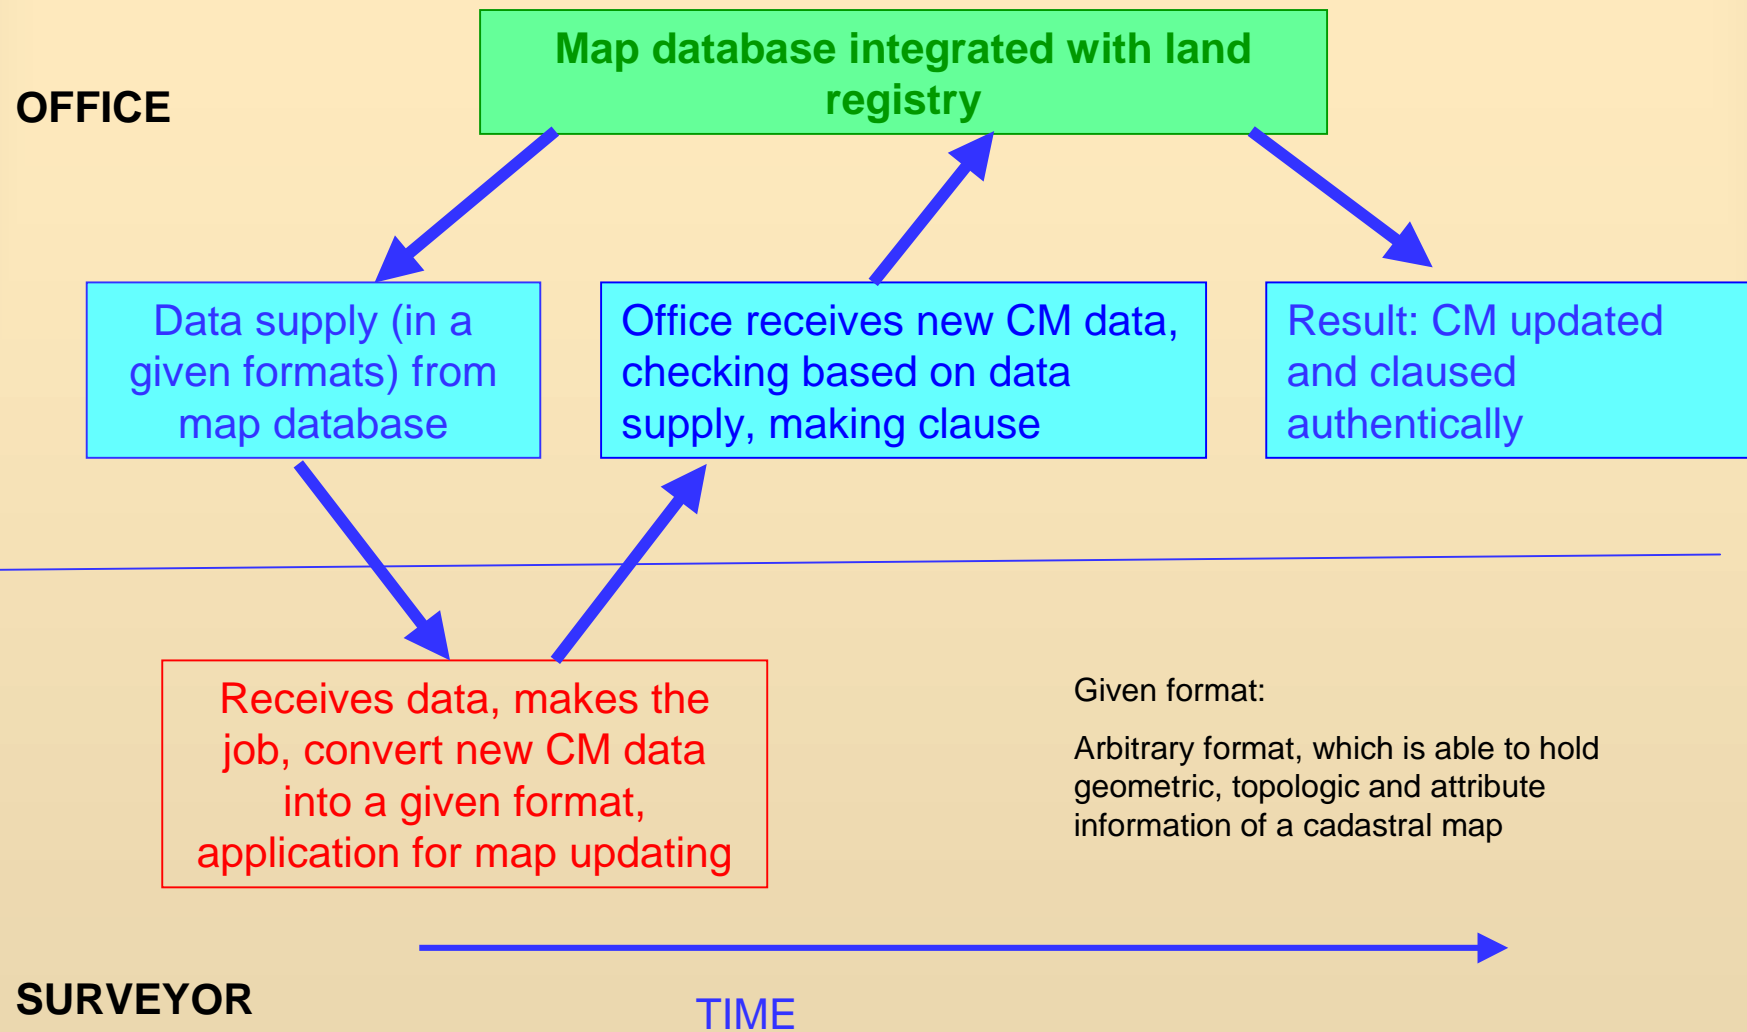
OFFICE

Map database integrated with land registry

Data supply (in a given formats) from map database

Office receives new CM data, checking based on data supply, making clause

Result: CM updated and claused authentically

Receives data, makes the job, convert new CM data into a given format, application for map updating

Given format:

Arbitrary format, which is able to hold geometric, topologic and attribute information of a cadastral map

SURVEYOR

TIME